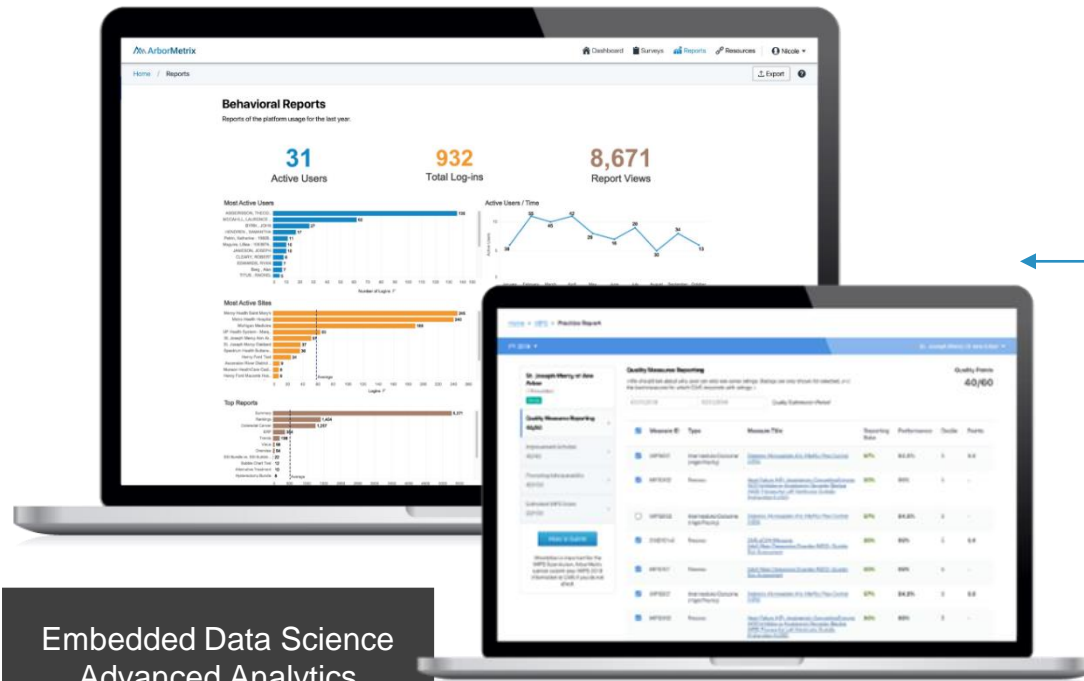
ArborMetrix

Dashboard Surveys Reports Resources Nicole

Home / Reports

Export

Behavioral Reports

Reports of the platform usage for the last year.

31
Active Users

932
Total Log-ins

8,671
Report Views

Most Active Users

Active Users / Time

Most Active Sites

Top Reports

Home > MIPS > Practice Report

Quality Measures Reporting

Quality Points
40/60

Measure ID Type Measure Title Reporting Rate Performance Decile Points

Embedded Data Science
Advanced Analytics